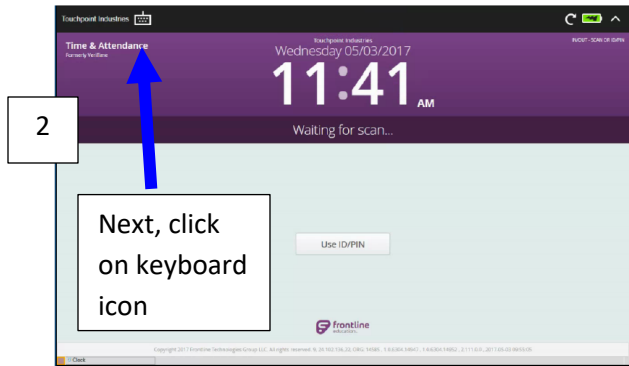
Touchpoint Industries

Time & Attendance
Formerly Veriflame

Touchpoint Industries
Wednesday 05/03/2017

11:41 AM

INOUT - SCAN OR ID/PIN

2

Waiting for scan...

Next, click on keyboard icon

Use ID/PIN

frontline education

Copyright 2017 Frontline Technologies Group LLC. All rights reserved. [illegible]

Clock